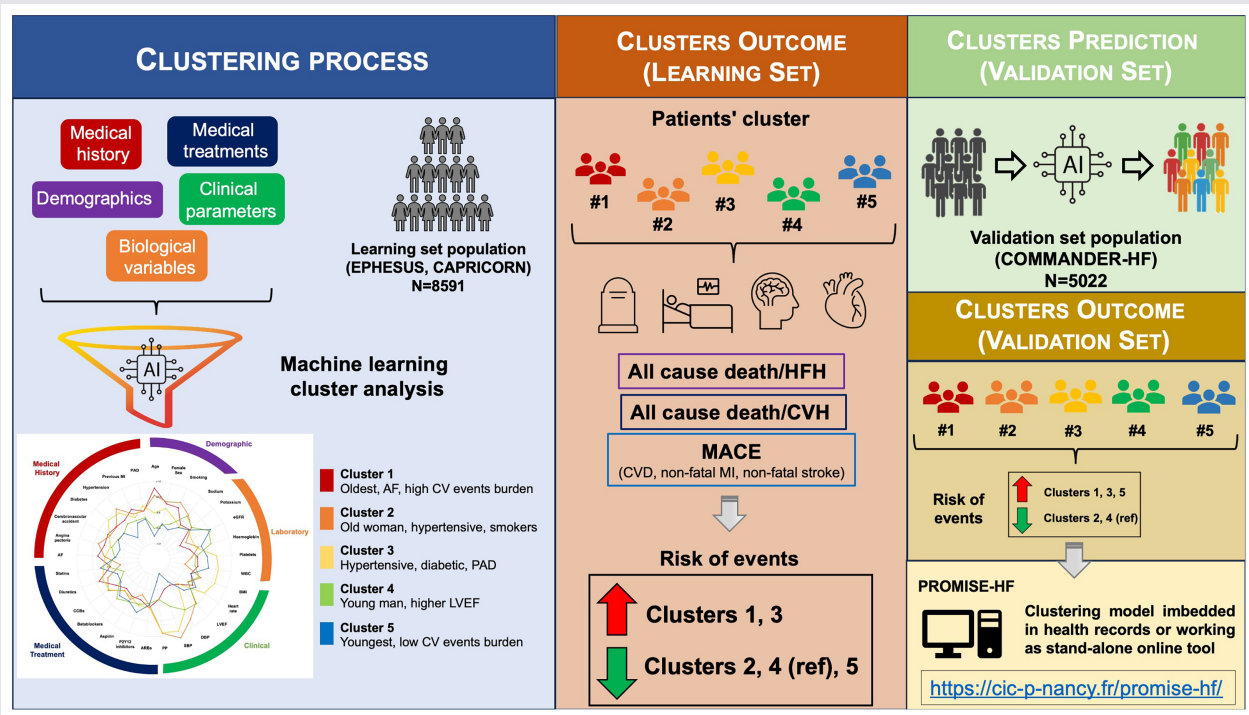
CLUSTERING PROCESS

Medical history

Medical treatments

Demographics

Clinical parameters

Biological variables

Learning set population (EPHESUS, CAPRICORN) N=8591

AI

Machine learning cluster analysis

Demographic

Medical History

Laboratory

Clinical

Medical Treatment

Age, Female Sex, Smoking, Sodium, Potassium, eGFR, Haemoglobin, Platelets, WBC, BMI, Heart rate, LVEF, DBP, SBP, PP, ARBs, P2Y12 inhibitors, Aspirin, Betablockers, CCBs, Diuretics, Statins, AF, Angina pectoris, Cerebrovascular accident, Diabetes, Hypertension, Previous MI, PAD

Cluster 1
Oldest, AF, high CV events burden

Cluster 2
Old woman, hypertensive, smokers

Cluster 3
Hypertensive, diabetic, PAD

Cluster 4
Young man, higher LVEF

Cluster 5
Youngest, low CV events burden

CLUSTERS OUTCOME (LEARNING SET)

Patients' cluster

#1 #2 #3 #4 #5

All cause death/HFH

All cause death/CVH

MACE
(CVD, non-fatal MI, non-fatal stroke)

Risk of events

Clusters 1, 3

Clusters 2, 4 (ref), 5

CLUSTERS PREDICTION (VALIDATION SET)

AI

Validation set population (COMMANDER-HF) N=5022

CLUSTERS OUTCOME (VALIDATION SET)

#1 #2 #3 #4 #5

Risk of events

Clusters 1, 3, 5

Clusters 2, 4 (ref)

PROMISE-HF

Clustering model imbedded in health records or working as stand-alone online tool

https://cic-p-nancy.fr/promise-hf/